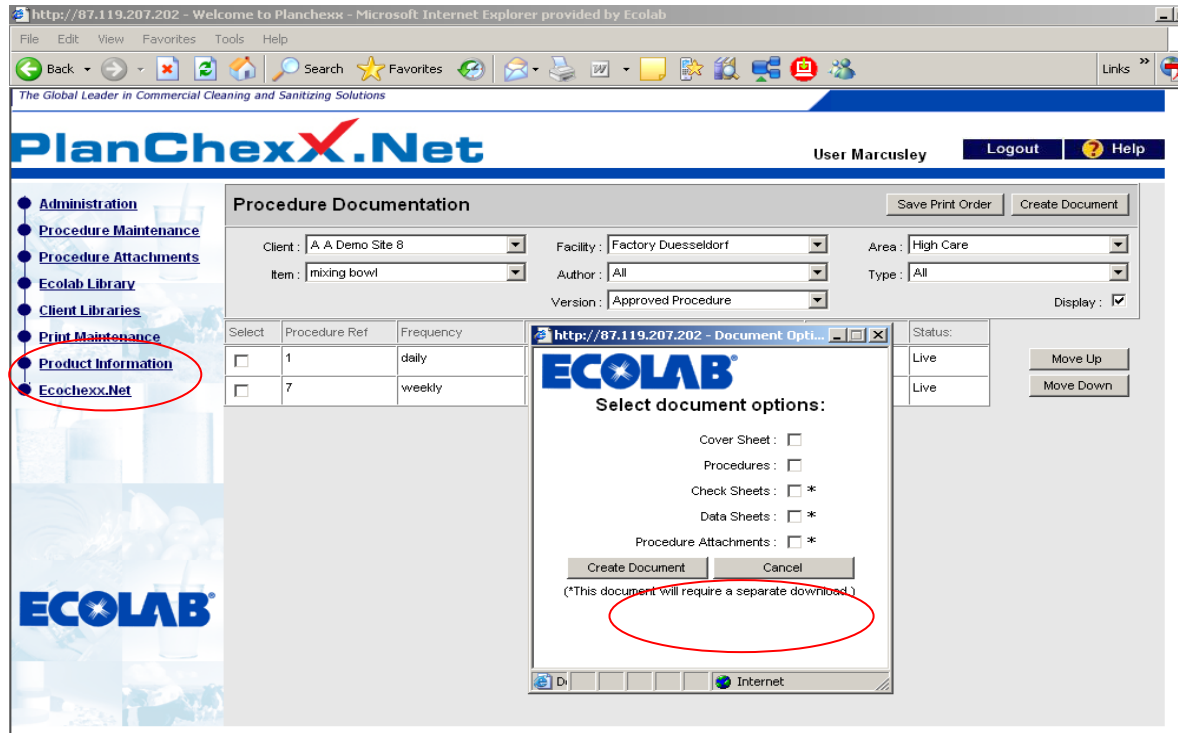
http://87.119.207.202 - Welcome to Planchexx - Microsoft Internet Explorer provided by Ecolab

File Edit View Favorites Tools Help

Back Search Favorites Links

The Global Leader in Commercial Cleaning and Sanitizing Solutions

PlanChexX.Net

User Marcusley

Logout

Help

Administration
Procedure Maintenance
Procedure Attachments
Ecolab Library
Client Libraries
Print Maintenance
Product Information
Ecochexx.Net

ECOLAB

Procedure Documentation

Save Print Order

Create Document

Client : A A Demo Site 8
Item : mixing bowl
Facility : Factory Duesseldorf
Author : All
Version : Approved Procedure
Area : High Care
Type : All
Display :

| Select | Procedure Ref | Frequency | Status: |
|---|---|---|---|
| | 1 | daily | Live |
| | 7 | weekly | Live |

Move Up
Move Down

http://87.119.207.202 - Document Opti...

ECOLAB

Select document options:

Cover Sheet :
Procedures :
Check Sheets : *
Data Sheets : *
Procedure Attachments : *

Create Document
Cancel

(*This document will require a separate download.)

D
Internet